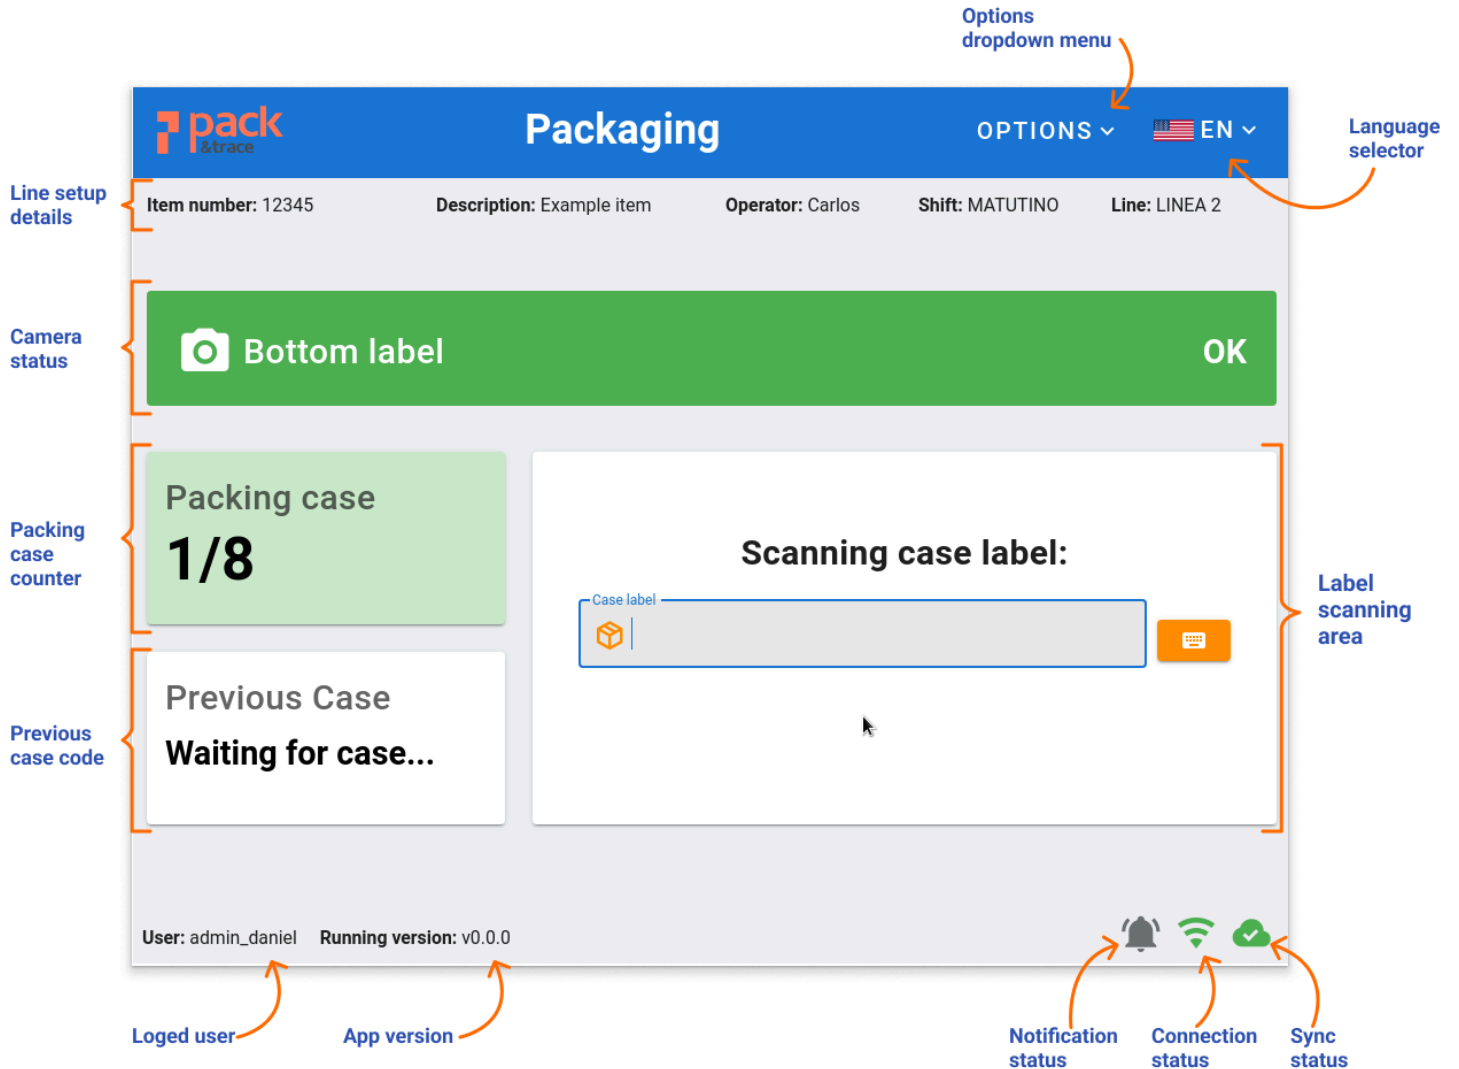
Options dropdown menu

pack &trace

Packaging

OPTIONS

EN

Language selector

Line setup details

Item number: 12345

Description: Example item

Operator: Carlos

Shift: MATUTINO

Line: LINEA 2

Camera status

Bottom label

OK

Packing case counter

Packing case

1/8

Scanning case label:

Case label

Label scanning area

Previous case code

Previous Case

Waiting for case...

User: admin_daniel

Running version: v0.0.0

Loged user

App version

Notification status

Connection status

Sync status